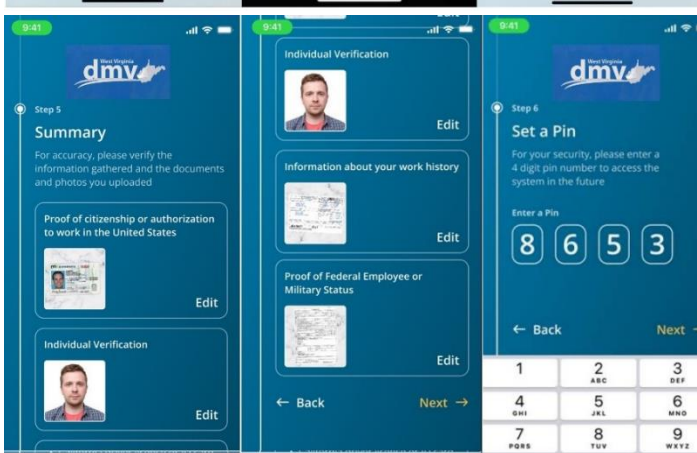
9:41

West Virginia dmv

Step 5

Summary

For accuracy, please verify the information gathered and the documents and photos you uploaded

Proof of citizenship or authorization to work in the United States

Edit

Individual Verification

Edit

9:41

Individual Verification

Edit

Information about your work history

Edit

Proof of Federal Employee or Military Status

Edit

← Back

Next →

9:41

West Virginia dmv

Step 6

Set a Pin

For your security, please enter a 4 digit pin number to access the system in the future

Enter a Pin

8 6 5 3

← Back

Next

1
2 ABC
3 DEF
4 GHI
5 JKL
6 MNO
7 PQRS
8 TUV
9 WXYZ